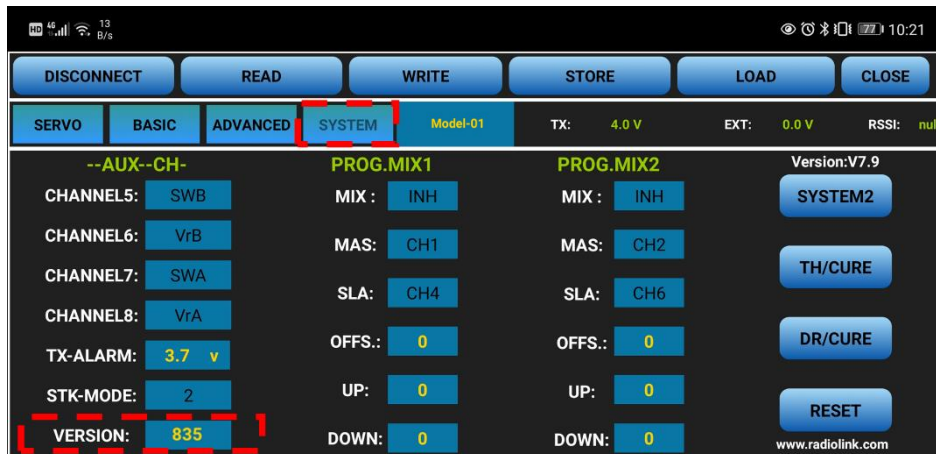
HD 4G 13 B/s 77 10:21

DISCONNECT READ WRITE STORE LOAD CLOSE

SERVO BASIC ADVANCED SYSTEM Model-01 TX: 4.0 V EXT: 0.0 V RSSI: nul

--AUX--CH-

CHANNEL5: SWB
CHANNEL6: VrB
CHANNEL7: SWA
CHANNEL8: VrA
TX-ALARM: 3.7 v
STK-MODE: 2
VERSION: 835

PROG.MIX1

MIX : INH
MAS: CH1
SLA: CH4
OFFS.: 0
UP: 0
DOWN: 0

PROG.MIX2

MIX : INH
MAS: CH2
SLA: CH6
OFFS.: 0
UP: 0
DOWN: 0

Version:V7.9

SYSTEM2
TH/CURE
DR/CURE
RESET
www.radiolink.com